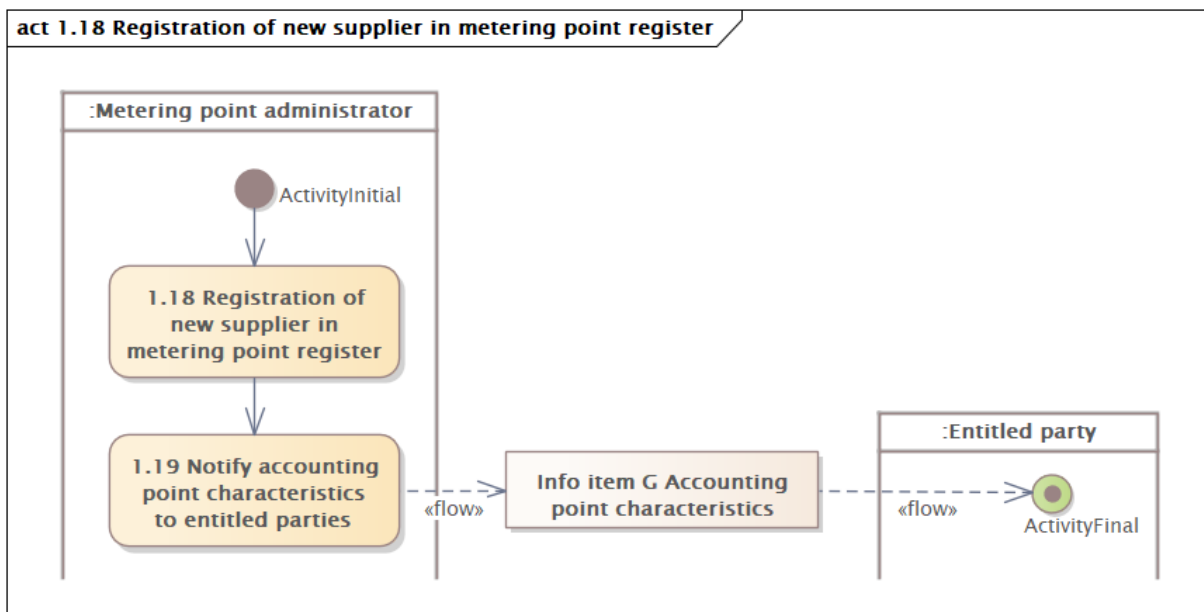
act 1.18 Registration of new supplier in metering point register

:Metering point administrator

ActivityInitial

1.18 Registration of new supplier in metering point register

1.19 Notify accounting point characteristics to entitled parties

«flow»

Info item G Accounting point characteristics

«flow»

:Entitled party

ActivityFinal